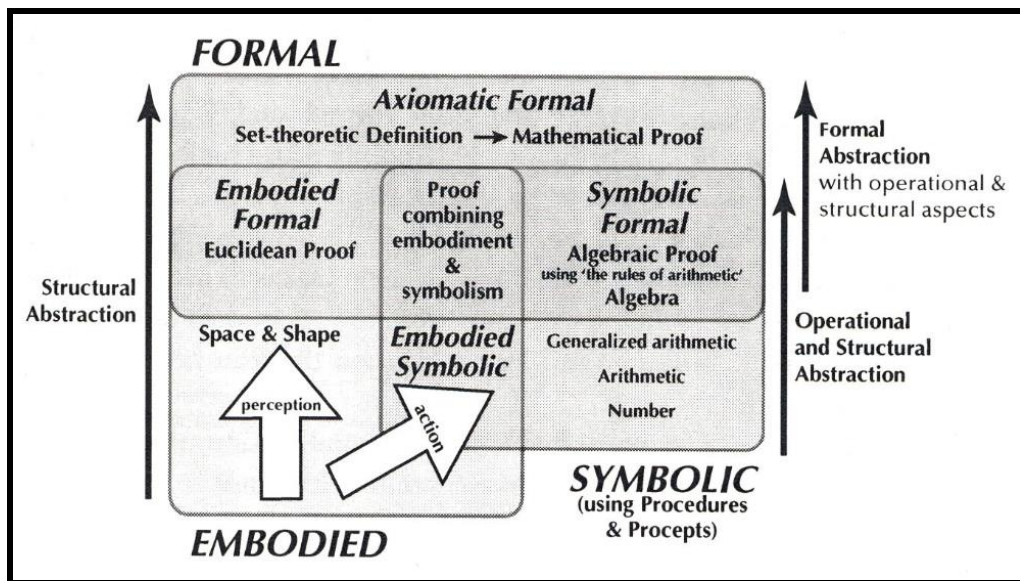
FORMAL

Axiomatic Formal
Set-theoretic Definition → Mathematical Proof

Embodied Formal
Euclidean Proof

Proof combining embodiment & symbolism

Symbolic Formal
Algebraic Proof
using 'the rules of arithmetic'
Algebra

Structural Abstraction

Space & Shape

perception

Embodied Symbolic

action

Generalized arithmetic
Arithmetic
Number

Formal Abstraction with operational & structural aspects

Operational and Structural Abstraction

SYMBOLIC
(using Procedures & Procepts)

EMBODIED